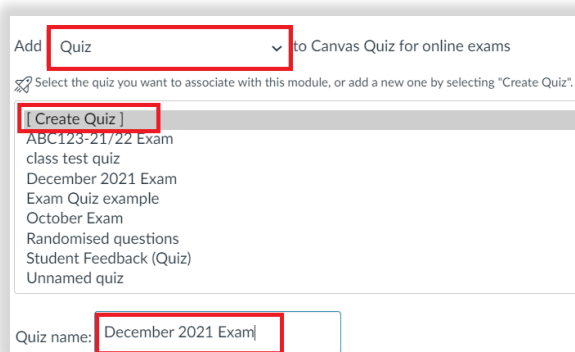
Add Quiz to Canvas Quiz for online exams

Select the quiz you want to associate with this module, or add a new one by selecting "Create Quiz".

[ Create Quiz ]
ABC123-21/22 Exam
class test quiz
December 2021 Exam
Exam Quiz example
October Exam
Randomised questions
Student Feedback (Quiz)
Unnamed quiz

Quiz name: December 2021 Exam